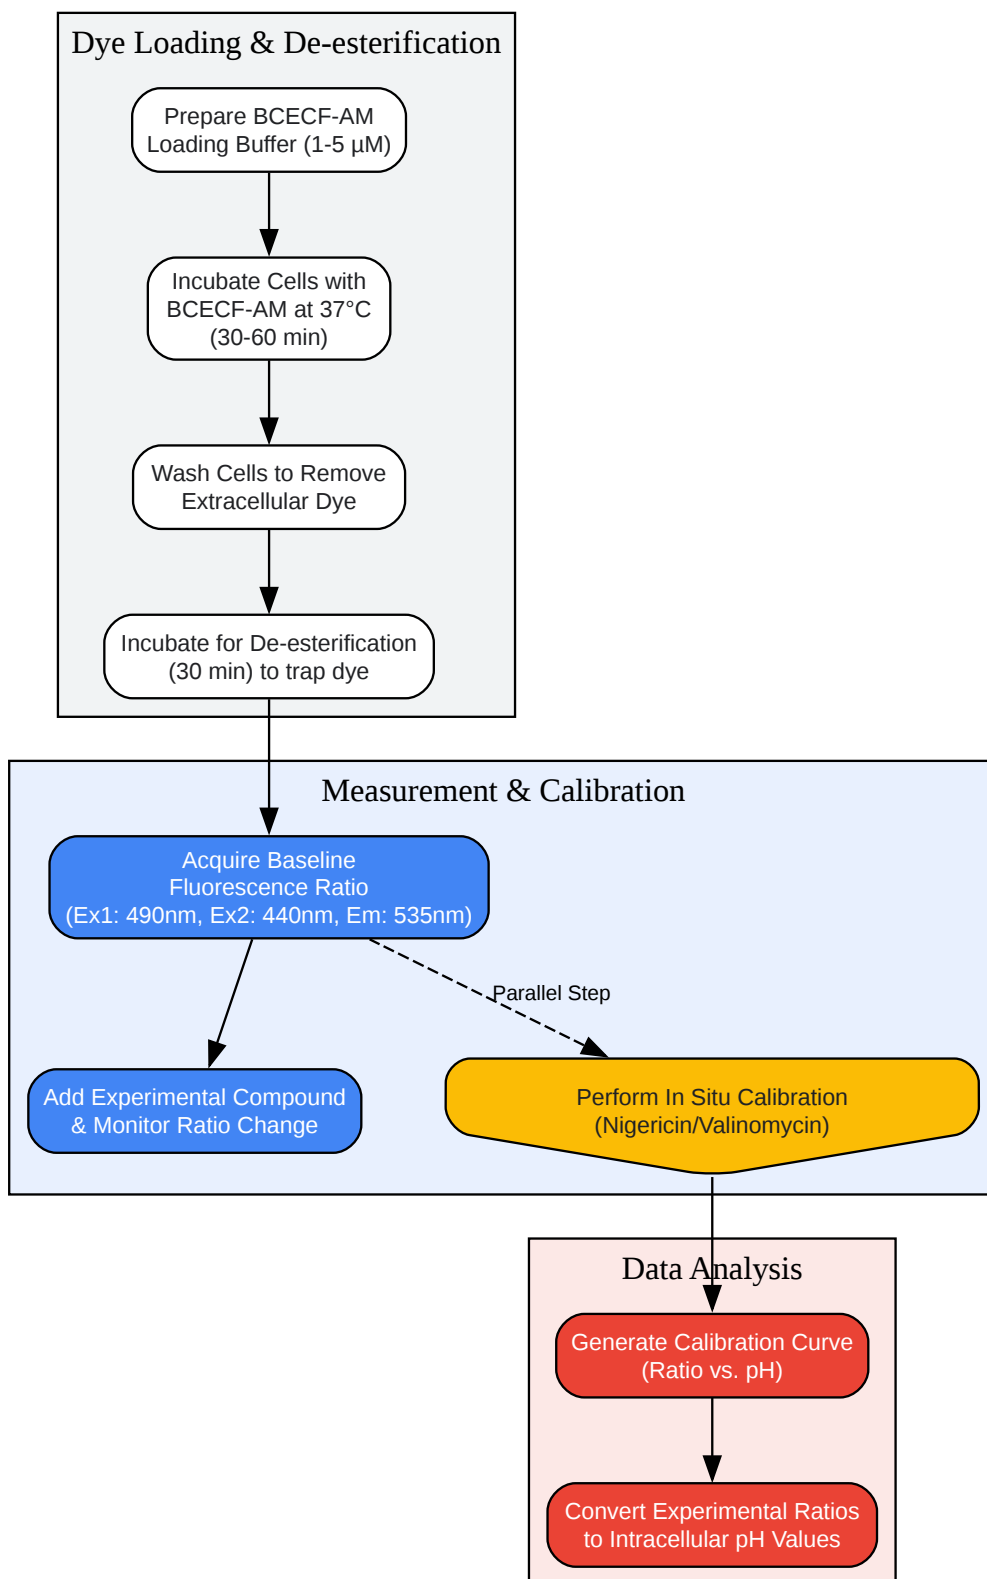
Dye Loading & De-esterification

Prepare BCECF-AM Loading Buffer (1-5 µM)

Incubate Cells with BCECF-AM at 37°C (30-60 min)

Wash Cells to Remove Extracellular Dye

Incubate for De-esterification (30 min) to trap dye

Measurement & Calibration

Acquire Baseline Fluorescence Ratio (Ex1: 490nm, Ex2: 440nm, Em: 535nm)

Parallel Step

Add Experimental Compound & Monitor Ratio Change

Perform In Situ Calibration (Nigericin/Valinomycin)

Data Analysis

Generate Calibration Curve (Ratio vs. pH)

Convert Experimental Ratios to Intracellular pH Values